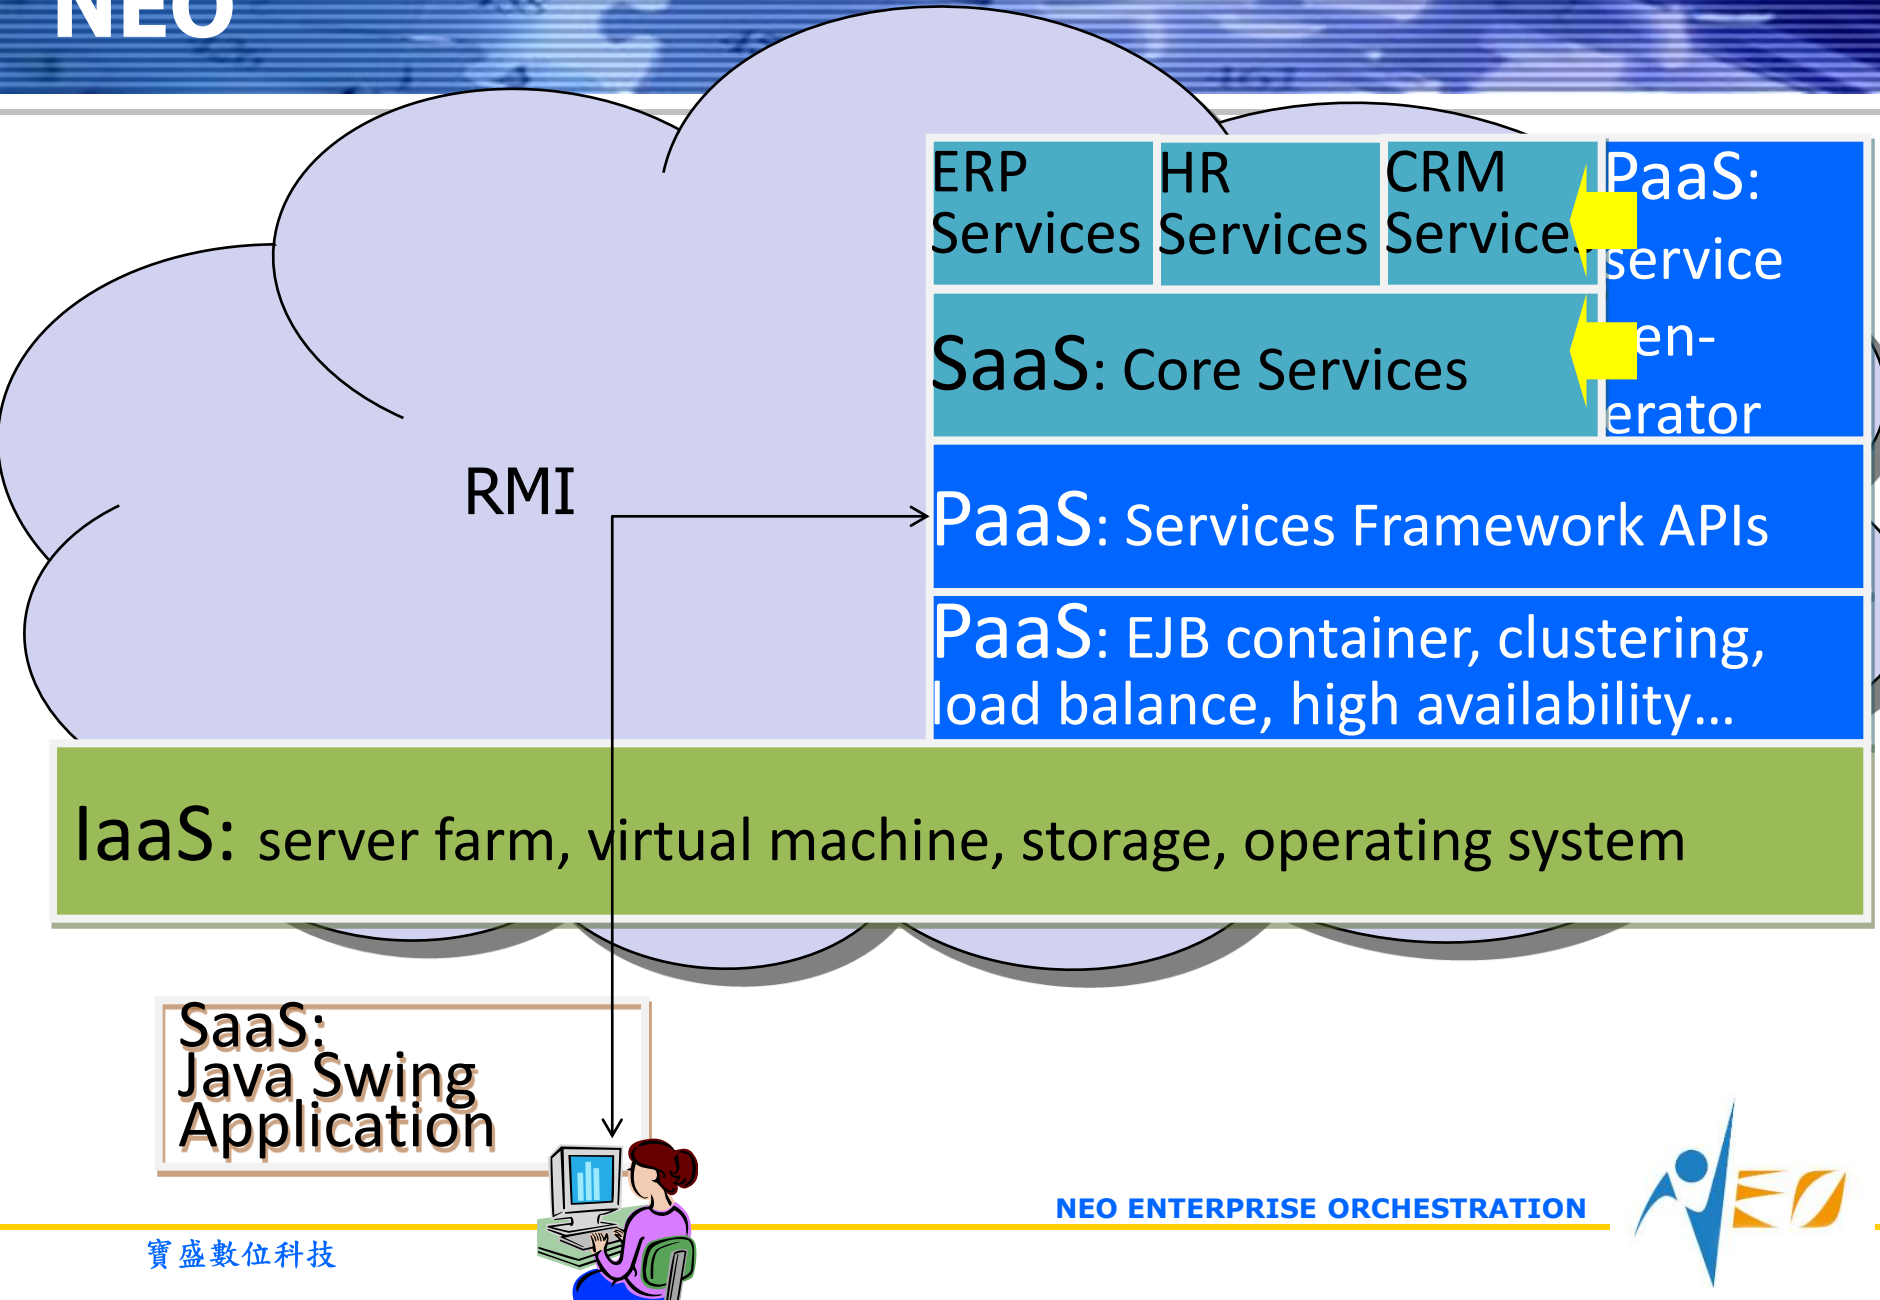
NEO

ERP Services

HR Services

CRM Service

PaaS: service en- erator

SaaS: Core Services

RMI

PaaS: Services Framework APIs

PaaS: EJB container, clustering, load balance, high availability...

IaaS: server farm, virtual machine, storage, operating system

SaaS: Java Swing Application

NEO ENTERPRISE ORCHESTRATION

寶盛數位科技

NEO